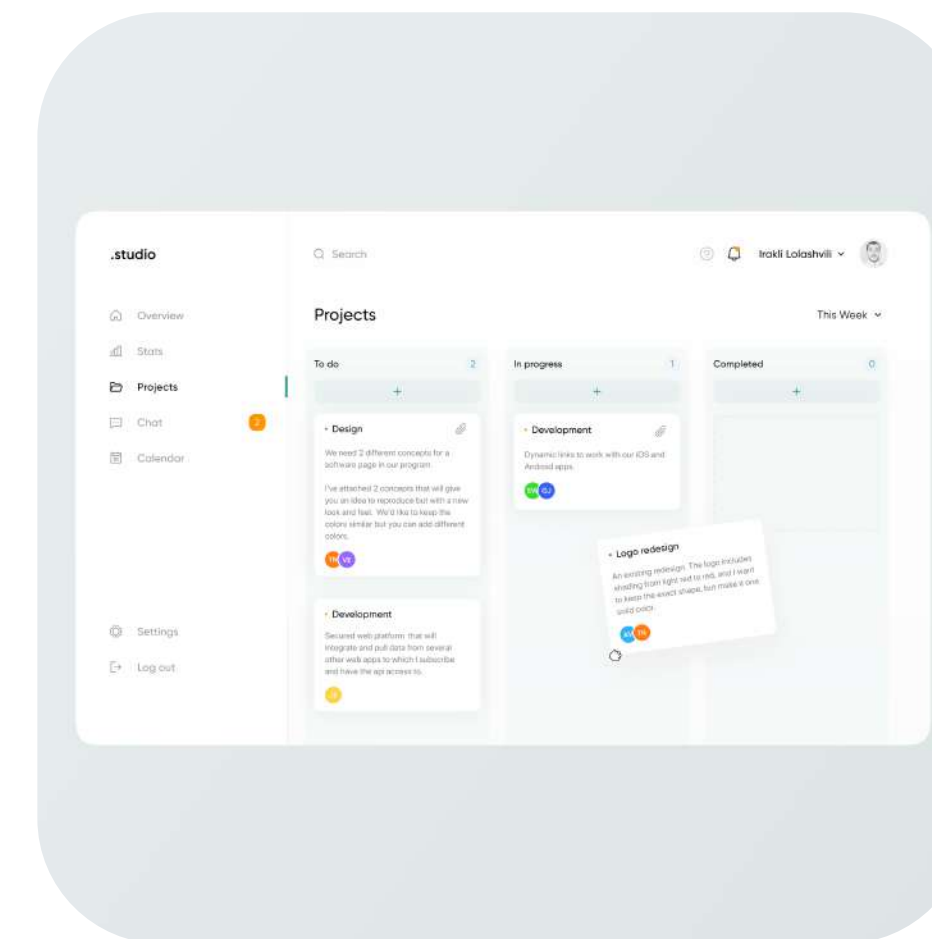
.studio

Overview
Stats
Projects
Chat 2
Calendar

Settings
Log out

Search

Irakli Lolashvili

Projects

This Week

To do 2

+

Design

We need 2 different concepts for a software page in our program.

I've attached 2 concepts that will give you an idea to reproduce but with a new look and feel. We'd like to keep the colors similar but you can add different colors.

TN VE

Development

Secured web platform that will integrate and pull data from several other web apps to which I subscribe and have the api access to.

In progress 1

+

Development

Dynamic links to work with our iOS and Android apps.

DN GJ

Logo redesign

An existing redesign. The logo includes shading from light red to red, and I want to keep the exact shape, but make it one solid color.

Completed 0

+